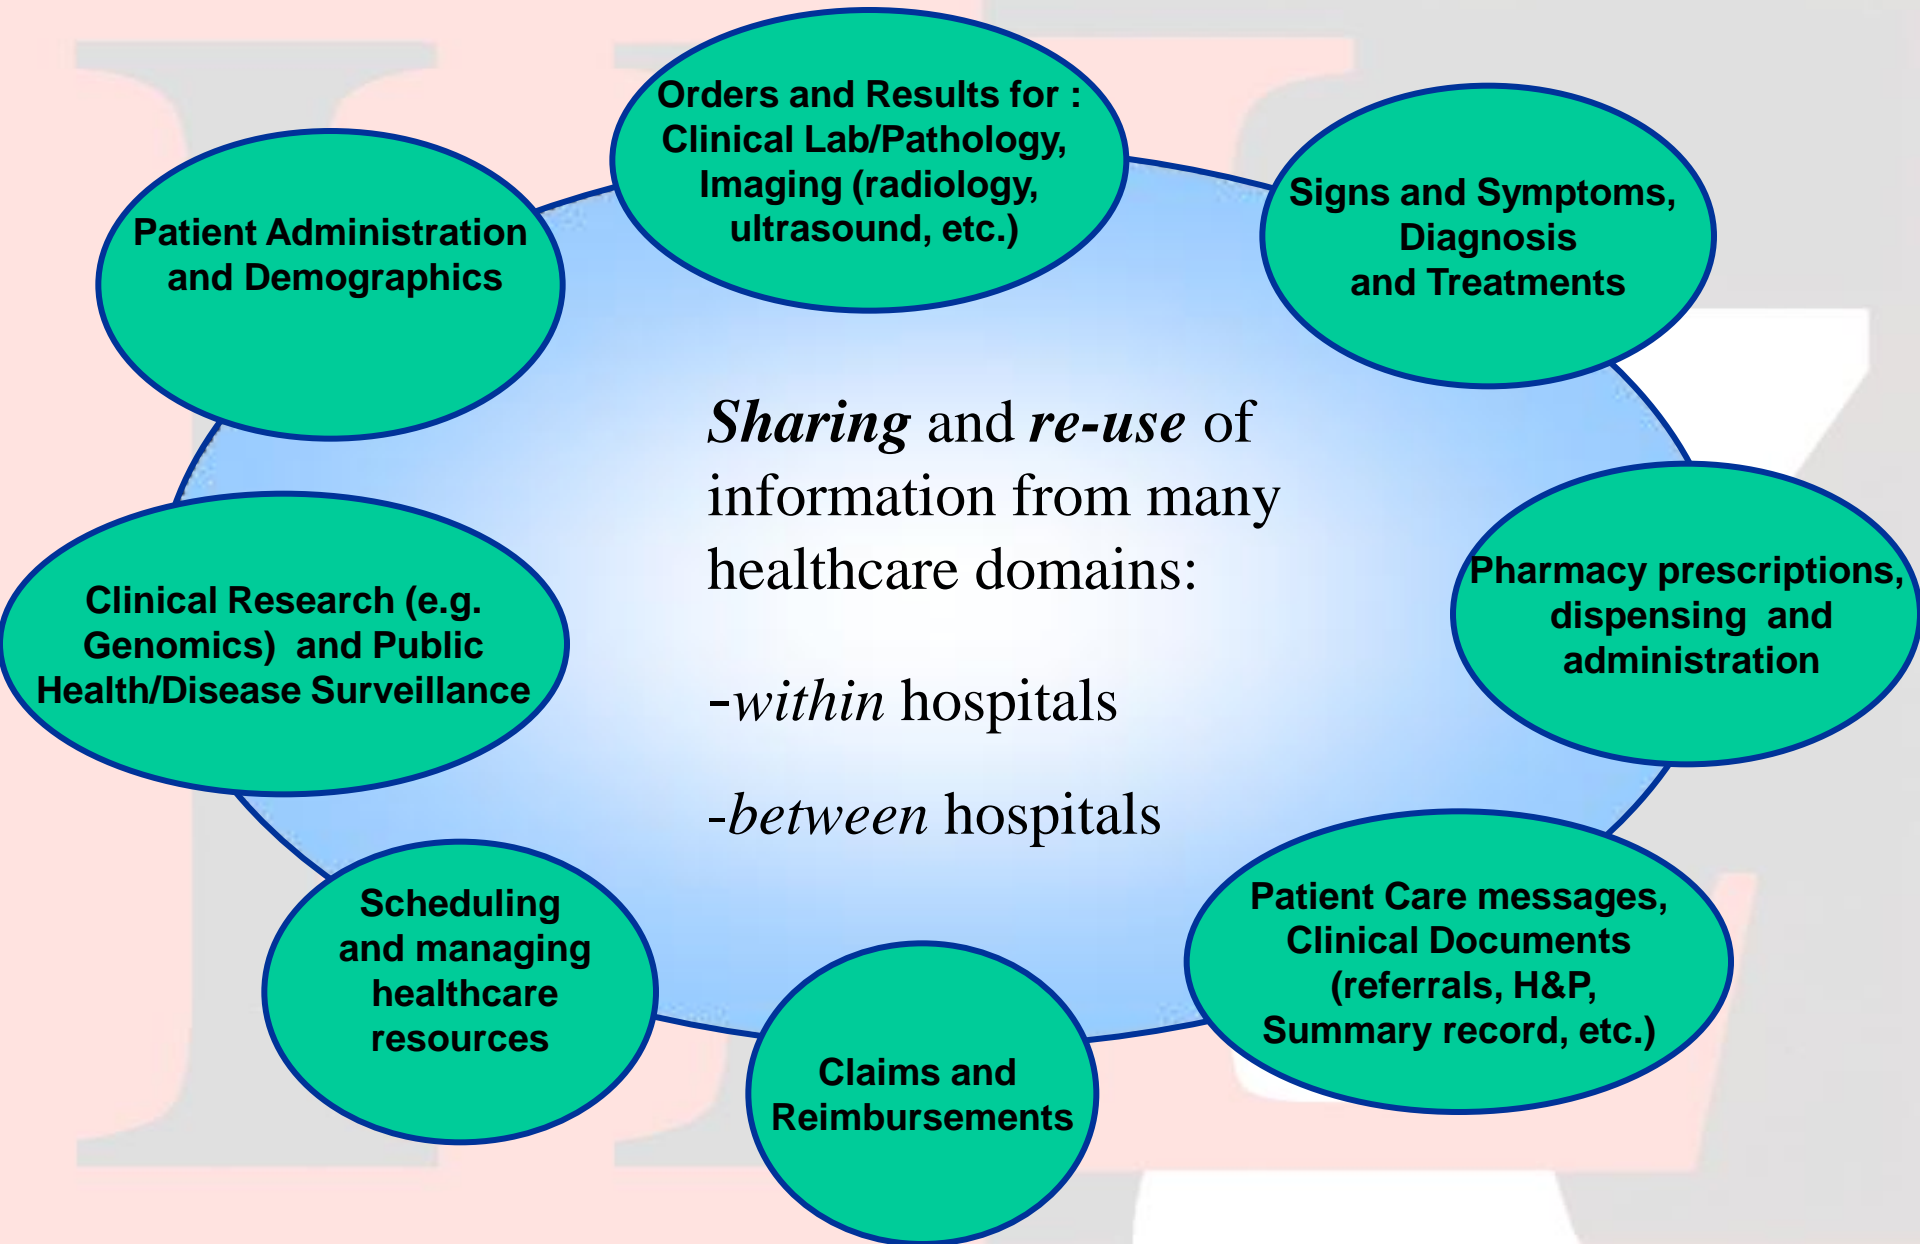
Orders and Results for : Clinical Lab/Pathology, Imaging (radiology, ultrasound, etc.)

Signs and Symptoms, Diagnosis and Treatments

Patient Administration and Demographics

Sharing and re-use of information from many healthcare domains:

-within hospitals

-between hospitals

Pharmacy prescriptions, dispensing and administration

Clinical Research (e.g. Genomics) and Public Health/Disease Surveillance

Patient Care messages, Clinical Documents (referrals, H&P, Summary record, etc.)

Scheduling and managing healthcare resources

Claims and Reimbursements